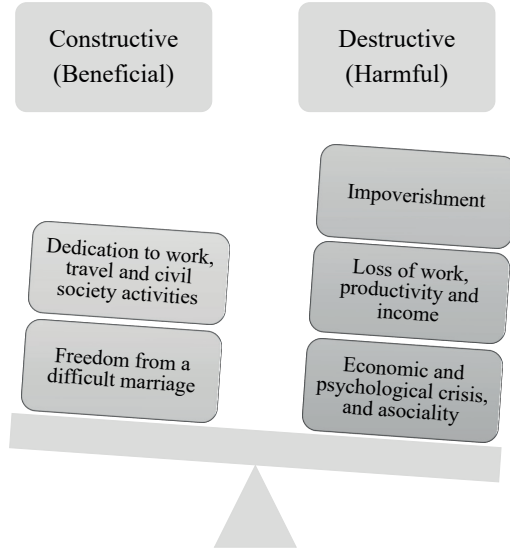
Constructive (Beneficial)

Destructive (Harmful)

Dedication to work, travel and civil society activities

Freedom from a difficult marriage

Impoverishment

Loss of work, productivity and income

Economic and psychological crisis, and asociality